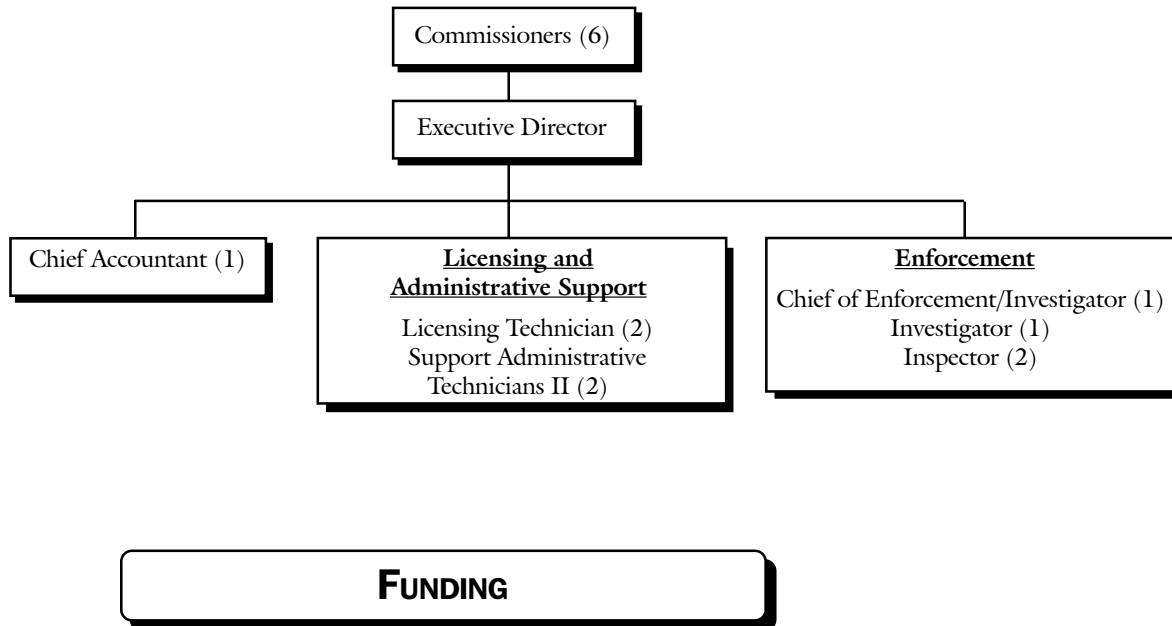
Commissioners (6)

Executive Director

Chief Accountant (1)

Licensing and Administrative Support

Licensing Technician (2)
Support Administrative Technicians II (2)

Enforcement

Chief of Enforcement/Investigator (1)
Investigator (1)
Inspector (2)

FUNDING